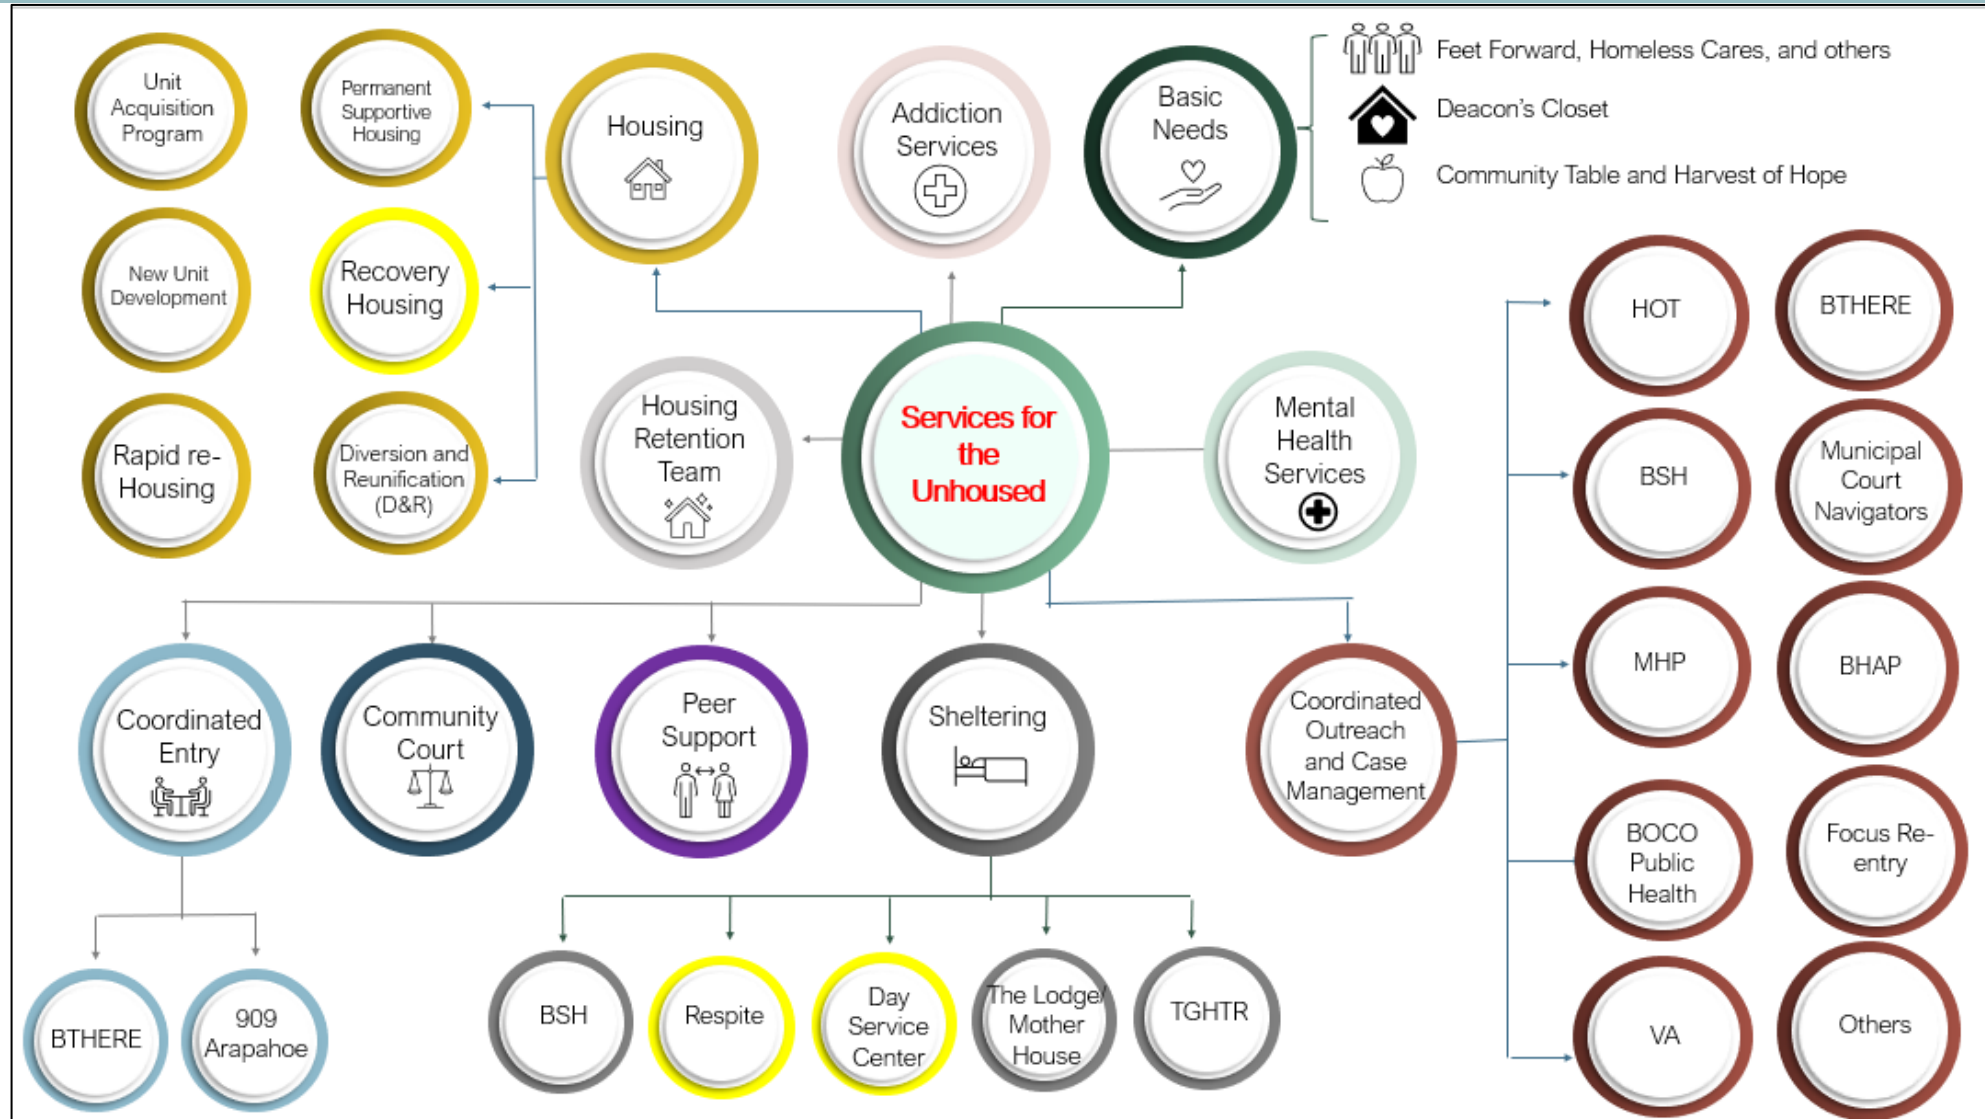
Services for the Unhoused

Housing

Unit Acquisition Program

Permanent Supportive Housing

New Unit Development

Recovery Housing

Rapid re-Housing

Diversion and Reunification (D&R)

Addiction Services

Basic Needs

Feet Forward, Homeless Cares, and others

Deacon's Closet

Community Table and Harvest of Hope

Housing Retention Team

Mental Health Services

HOT

BTHERE

BSH

Municipal Court Navigators

MHP

BHAP

BOCO Public Health

Focus Re-entry

VA

Others

Coordinated Entry

BTHERE

909 Arapahoe

Community Court

Peer Support

Sheltering

BSH

Respite

Day Service Center

The Lodge/ Mother House

TGHTR

Coordinated Outreach and Case Management